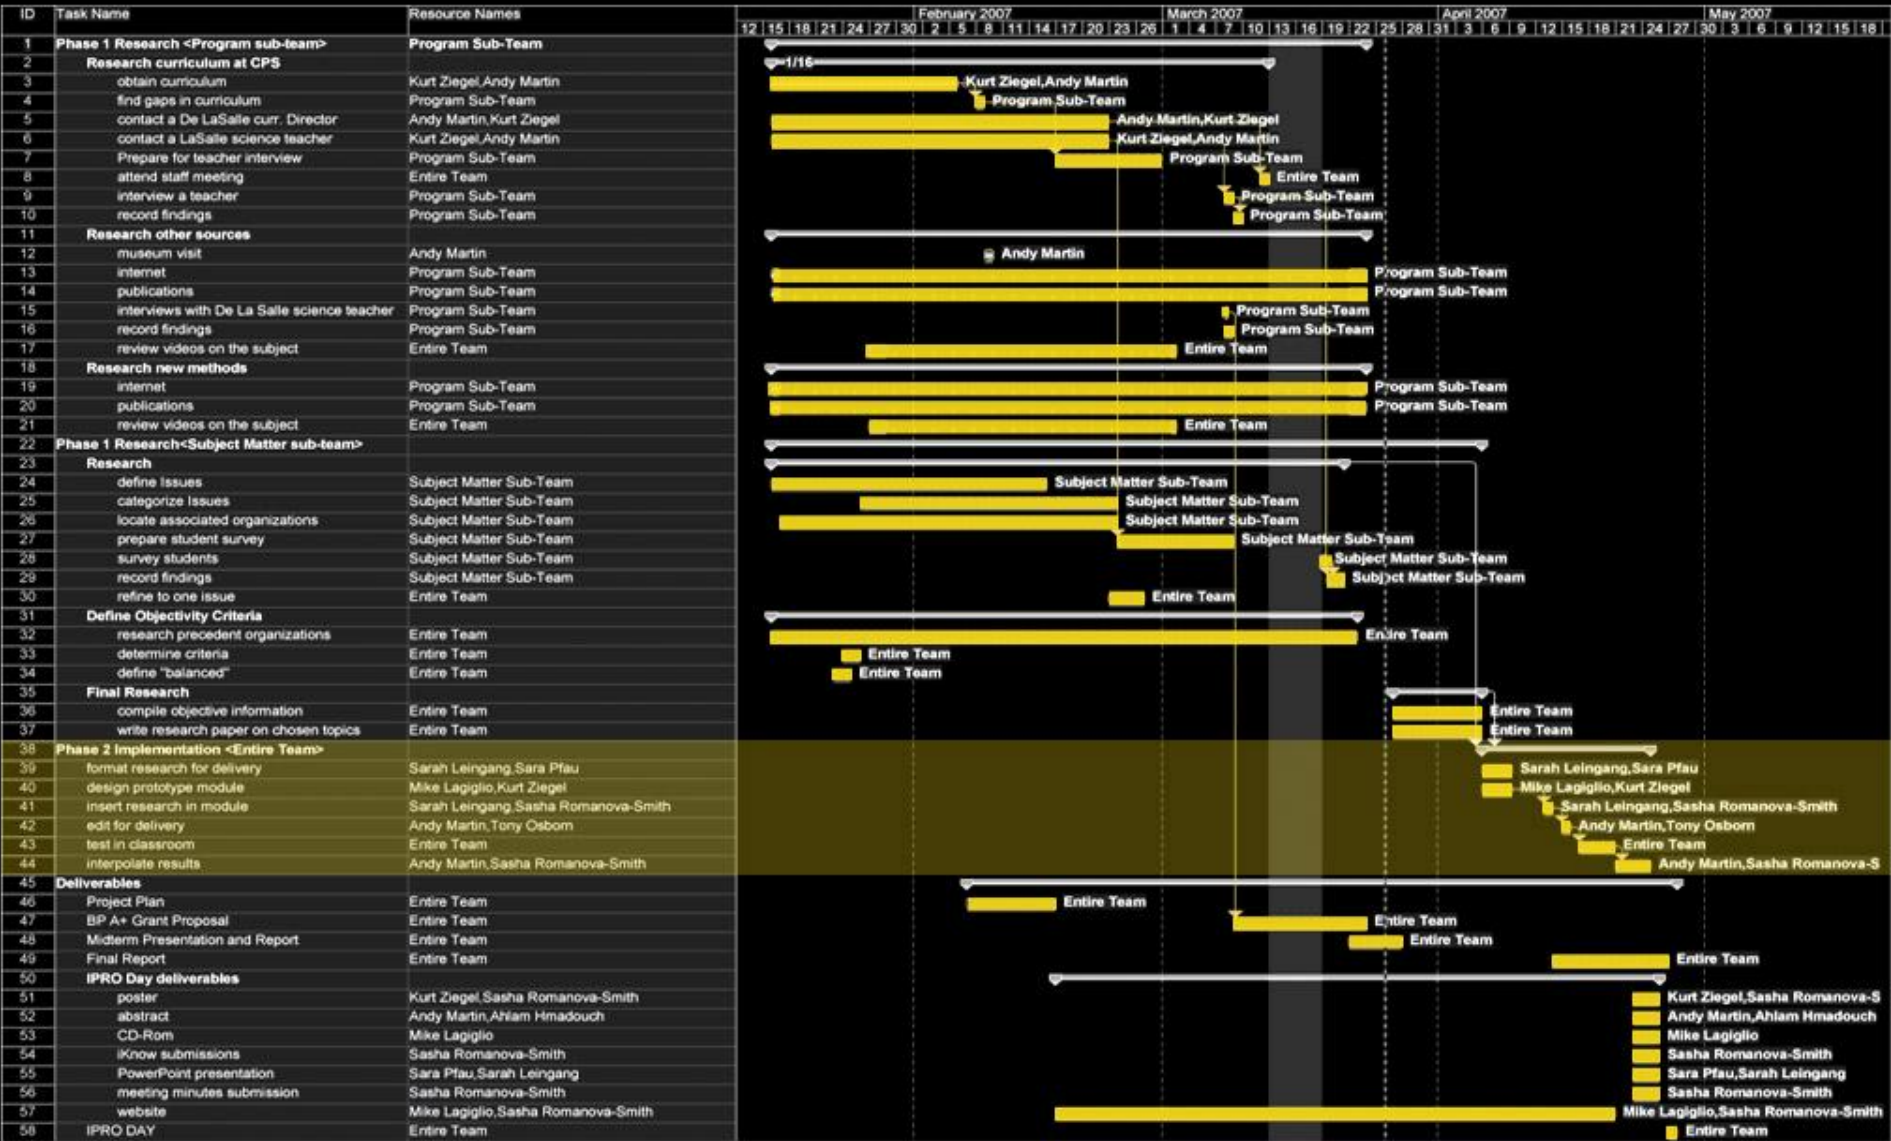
| ID | Task Name | Resource Names |
|---|---|---|
| 1 | Phase 1 Research <Program sub-team> | Program Sub-Team |
| 2 | Research curriculum at CPS | |
| 3 | obtain curriculum | Kurt Ziegel,Andy Martin |
| 4 | find gaps in curriculum | Program Sub-Team |
| 5 | contact a De LaSalle curr. Director | Andy Martin,Kurt Ziegel |
| 6 | contact a LaSalle science teacher | Kurt Ziegel,Andy Martin |
| 7 | Prepare for teacher interview | Program Sub-Team |
| 8 | attend staff meeting | Entire Team |
| 9 | interview a teacher | Program Sub-Team |
| 10 | record findings | Program Sub-Team |
| 11 | Research other sources | |
| 12 | museum visit | Andy Martin |
| 13 | internet | Program Sub-Team |
| 14 | publications | Program Sub-Team |
| 15 | interviews with De La Salle science teacher | Program Sub-Team |
| 16 | record findings | Program Sub-Team |
| 17 | review videos on the subject | Entire Team |
| 18 | Research new methods | |
| 19 | internet | Program Sub-Team |
| 20 | publications | Program Sub-Team |
| 21 | review videos on the subject | Entire Team |
| 22 | Phase 1 Research<Subject Matter sub-team> | |
| 23 | Research | |
| 24 | define Issues | Subject Matter Sub-Team |
| 25 | categorize Issues | Subject Matter Sub-Team |
| 26 | locate associated organizations | Subject Matter Sub-Team |
| 27 | prepare student survey | Subject Matter Sub-Team |
| 28 | survey students | Subject Matter Sub-Team |
| 29 | record findings | Subject Matter Sub-Team |
| 30 | refine to one issue | Entire Team |
| 31 | Define Objectivity Criteria | |
| 32 | research precedent organizations | Entire Team |
| 33 | determine criteria | Entire Team |
| 34 | define "balanced" | Entire Team |
| 35 | Final Research | |
| 36 | compile objective information | Entire Team |
| 37 | write research paper on chosen topics | Entire Team |
| 38 | Phase 2 Implementation <Entire Team> | |
| 39 | format research for delivery | Sarah Leingang,Sara Pfau |
| 40 | design prototype module | Mike Lagiglio,Kurt Ziegel |
| 41 | insert research in module | Sarah Leingang,Sasha Romanova-Smith |
| 42 | edit for delivery | Andy Martin,Tony Osbom |
| 43 | test in classroom | Entire Team |
| 44 | interpolate results | Andy Martin,Sasha Romanova-Smith |
| 45 | Deliverables | |
| 46 | Project Plan | Entire Team |
| 47 | BP A+ Grant Proposal | Entire Team |
| 48 | Midterm Presentation and Report | Entire Team |
| 49 | Final Report | Entire Team |
| 50 | IPRO Day deliverables | |
| 51 | poster | Kurt Ziegel,Sasha Romanova-Smith |
| 52 | abstract | Andy Martin,Ahlam Hmadouch |
| 53 | CD-Rom | Mike Lagiglio |
| 54 | iKnow submissions | Sasha Romanova-Smith |
| 55 | PowerPoint presentation | Sara Pfau,Sarah Leingang |
| 56 | meeting minutes submission | Sasha Romanova-Smith |
| 57 | website | Mike Lagiglio,Sasha Romanova-Smith |
| 58 | IPRO DAY | Entire Team |

February 2007 March 2007 April 2007 May 2007
12 15 18 21 24 27 30 2 5 8 11 14 17 20 23 26 1 4 7 10 13 16 19 22 25 28 31 3 6 9 12 15 18 21 24 27 30 3 6 9 12 15 18

1/16
Kurt Ziegel,Andy Martin
Program Sub-Team
Andy Martin,Kurt Ziegel
Kurt Ziegel,Andy Martin
Program Sub-Team
Entire Team
Program Sub-Team
Program Sub-Team
Andy Martin
Program Sub-Team
Program Sub-Team
Program Sub-Team
Program Sub-Team
Entire Team
Program Sub-Team
Program Sub-Team
Entire Team
Subject Matter Sub-Team
Subject Matter Sub-Team
Subject Matter Sub-Team
Subject Matter Sub-Team
Subject Matter Sub-Team
Subject Matter Sub-Team
Entire Team
Entire Team
Entire Team
Entire Team
Entire Team
Entire Team
Sarah Leingang,Sara Pfau
Mike Lagiglio,Kurt Ziegel
Sarah Leingang,Sasha Romanova-Smith
Andy Martin,Tony Osbom
Entire Team
Andy Martin,Sasha Romanova-S
Entire Team
Entire Team
Entire Team
Entire Team
Kurt Ziegel,Sasha Romanova-S
Andy Martin,Ahlam Hmadouch
Mike Lagiglio
Sasha Romanova-Smith
Sara Pfau,Sarah Leingang
Sasha Romanova-Smith
Mike Lagiglio,Sasha Romanova-Smith
Entire Team